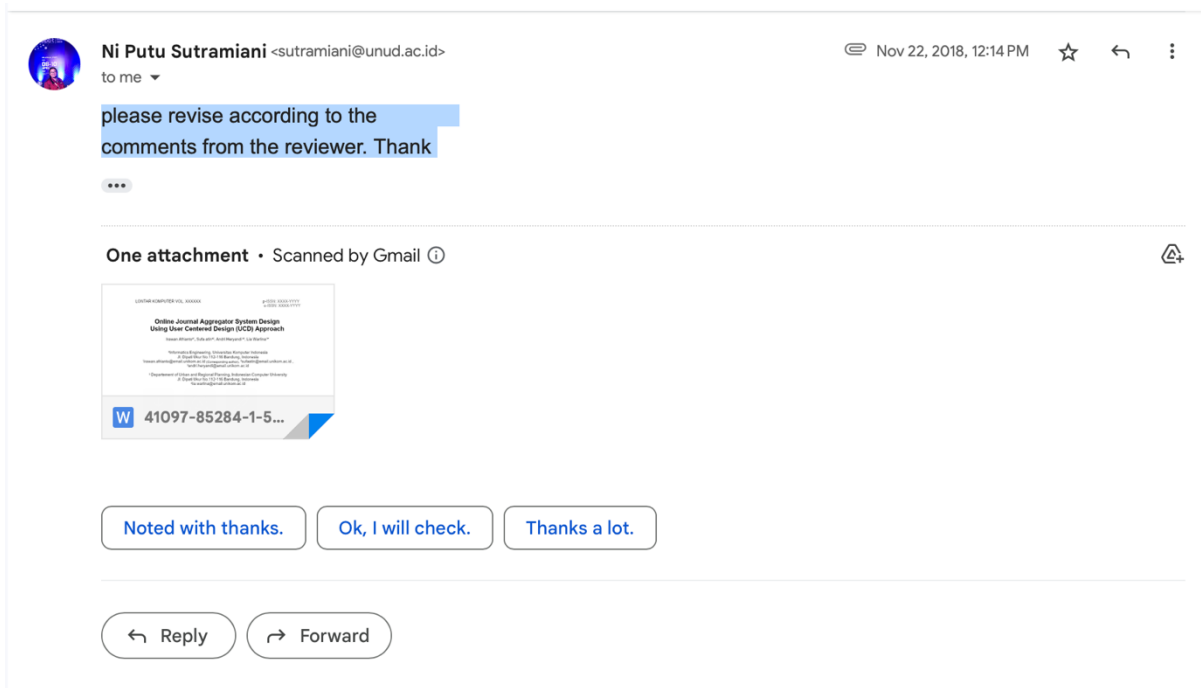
Ni Putu Sutramiani <sutramiani@unud.ac.id>
to me

Nov 22, 2018, 12:14 PM

please revise according to the comments from the reviewer. Thank

One attachment • Scanned by Gmail

KOMPUTER VOL. XXXXXX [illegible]

Online Journal Aggregator System Design Using User Centered Design (UCD) Approach

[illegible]

41097-85284-1-5...

Noted with thanks.
Ok, I will check.
Thanks a lot.

Reply
Forward